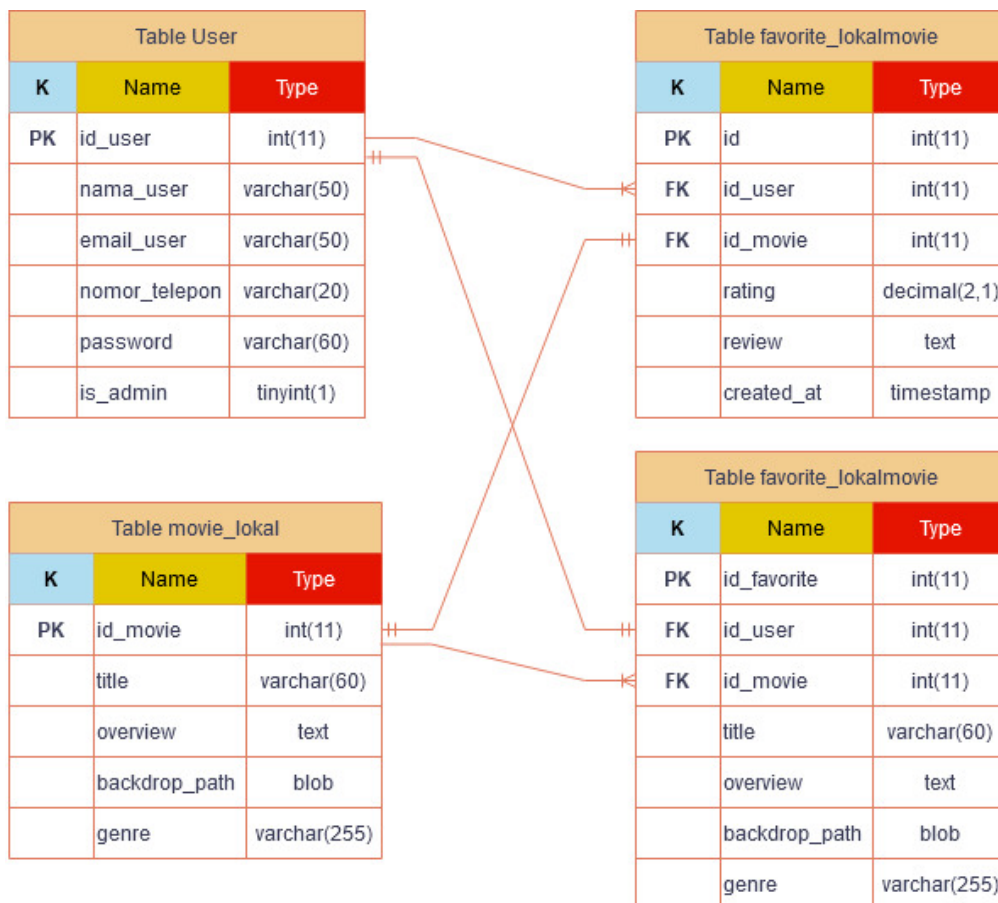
Table User

| K | Name | Type |
|---|---|---|
| PK | id_user | int(11) |
| | nama_user | varchar(50) |
| | email_user | varchar(50) |
| | nomor_telepon | varchar(20) |
| | password | varchar(60) |
| | is_admin | tinyint(1) |

Table favorite_lokalmovie

| K | Name | Type |
|---|---|---|
| PK | id | int(11) |
| FK | id_user | int(11) |
| FK | id_movie | int(11) |
| | rating | decimal(2,1) |
| | review | text |
| | created_at | timestamp |

Table movie_lokal

| K | Name | Type |
|---|---|---|
| PK | id_movie | int(11) |
| | title | varchar(60) |
| | overview | text |
| | backdrop_path | blob |
| | genre | varchar(255) |

Table favorite_lokalmovie

| K | Name | Type |
|---|---|---|
| PK | id_favorite | int(11) |
| FK | id_user | int(11) |
| FK | id_movie | int(11) |
| | title | varchar(60) |
| | overview | text |
| | backdrop_path | blob |
| | genre | varchar(255) |